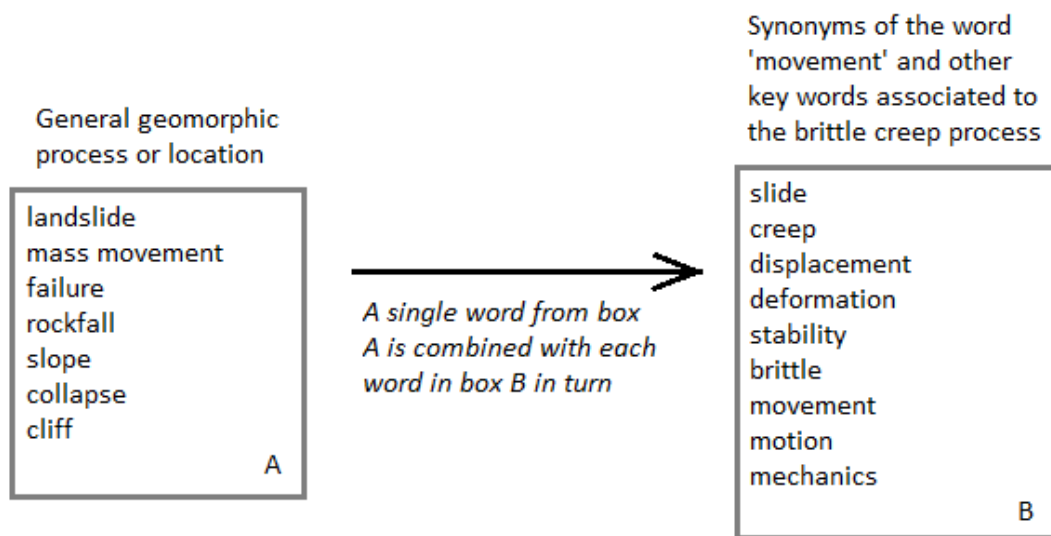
General geomorphic process or location

landslide
mass movement
failure
rockfall
slope
collapse
cliff
A

*A single word from box A is combined with each word in box B in turn*

Synonyms of the word 'movement' and other key words associated to the brittle creep process

slide
creep
displacement
deformation
stability
brittle
movement
motion
mechanics
B